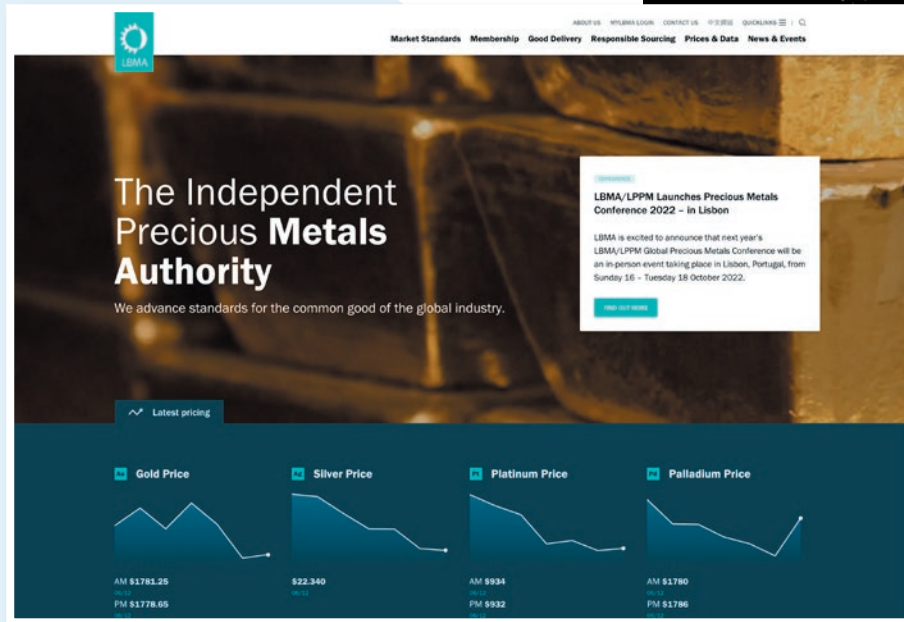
LBMA

ABOUT US MYLBMA LOGIN CONTACT US 中文网站 QUICKLINKS

Market Standards Membership Good Delivery Responsible Sourcing Prices & Data News & Events

The Independent Precious **Metals Authority**

We advance standards for the common good of the global industry.

CONFERENCE

LBMA/LPPM Launches Precious Metals Conference 2022 – in Lisbon

LBMA is excited to announce that next year's LBMA/LPPM Global Precious Metals Conference will be an in-person event taking place in Lisbon, Portugal, from Sunday 16 – Tuesday 18 October 2022.

FIND OUT MORE

Latest pricing

Au Gold Price

AM $1761.25
06/12
PM $1778.65
06/12

Ag Silver Price

$22.340
06/12

Pt Platinum Price

AM $934
PM $932

Pd Palladium Price

AM $1780
06/12
PM $1786
06/12